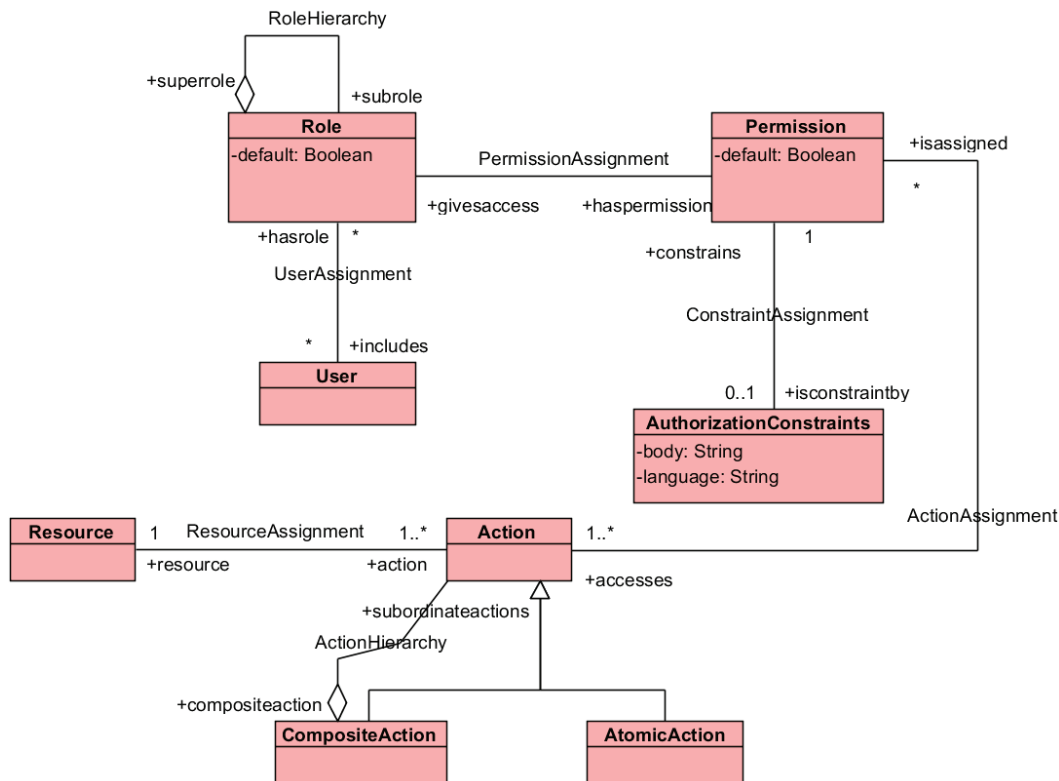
RoleHierarchy

+superrole

+subrole

Role
-default: Boolean

PermissionAssignment

Permission
-default: Boolean

+isassigned

*

+givesaccess

+haspermission

+hasrole

*

1

+constrains

UserAssignment

ConstraintAssignment

*

+includes

User

0..1

+isconstraintby

AuthorizationConstraints
-body: String
-language: String

ActionAssignment

Resource

1

ResourceAssignment

1..*

Action

1..*

+resource

+action

+accesses

+subordinateactions

ActionHierarchy

+compositeaction

CompositeAction

AtomicAction